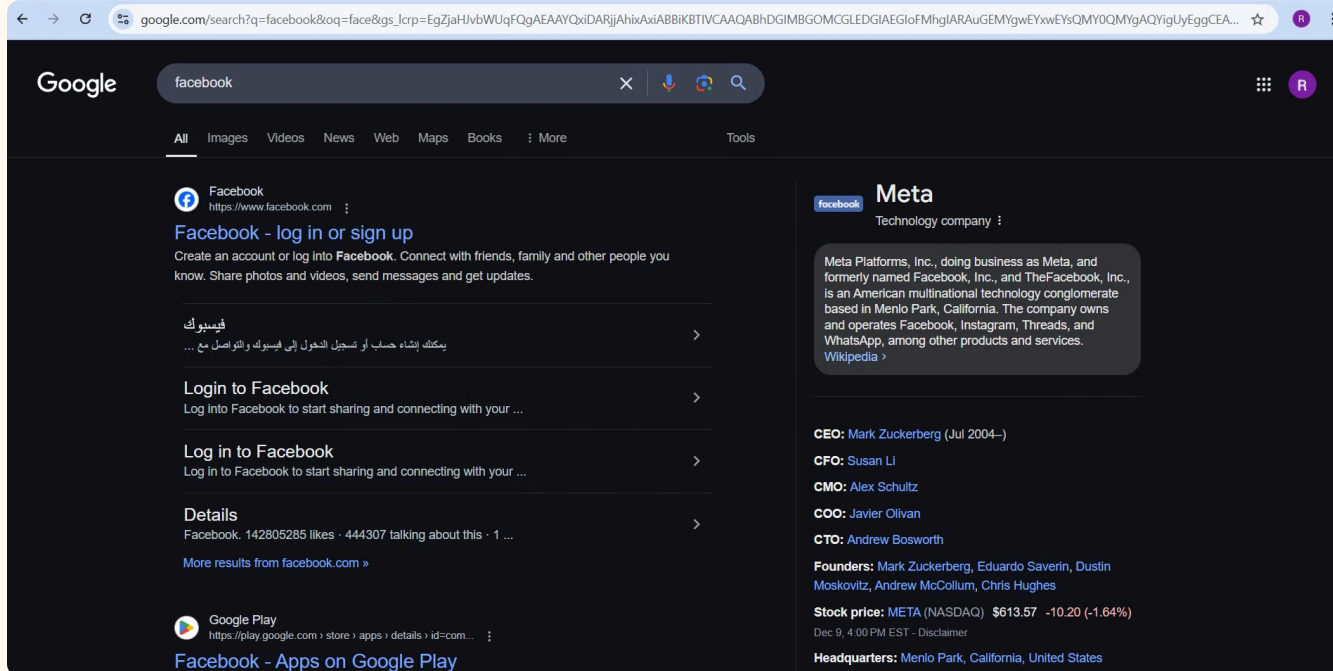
google.com/search?q=facebook&oq=face&gs_lcrp=EgZjaHJvbWUqFQgAEAAYQxiDARjjAhixAxiABBiKBTIVCAAQABhDGIMBGOMCGLEDGIAEGIoFMhgIARAuGEMYgwEYxwEYsQMY0QMYgAQYigUyEggCEA...

R

Google

facebook

All Images Videos News Web Maps Books ⋮ More Tools

R

Facebook
https://www.facebook.com

Facebook - log in or sign up

Create an account or log into **Facebook**. Connect with friends, family and other people you know. Share photos and videos, send messages and get updates.

فيسبوك
يمكنك إنشاء حساب أو تسجيل الدخول إلى فيسبوك والتواصل مع ...

Login to Facebook
Log into Facebook to start sharing and connecting with your ...

Log in to Facebook
Log in to Facebook to start sharing and connecting with your ...

Details
Facebook. 142805285 likes · 444307 talking about this · 1 ...

More results from facebook.com »

Google Play
https://play.google.com › store › apps › details › id=com...

Facebook - Apps on Google Play

facebook

Meta

Technology company

Meta Platforms, Inc., doing business as Meta, and formerly named Facebook, Inc., and TheFacebook, Inc., is an American multinational technology conglomerate based in Menlo Park, California. The company owns and operates Facebook, Instagram, Threads, and WhatsApp, among other products and services.
Wikipedia ›

CEO: Mark Zuckerberg (Jul 2004–)

CFO: Susan Li

CMO: Alex Schultz

COO: Javier Olivan

CTO: Andrew Bosworth

Founders: Mark Zuckerberg, Eduardo Saverin, Dustin Moskovitz, Andrew McCollum, Chris Hughes

Stock price: META (NASDAQ) $613.57 -10.20 (-1.64%)

Dec 9, 4:00 PM EST - Disclaimer

Headquarters: Menlo Park, California, United States